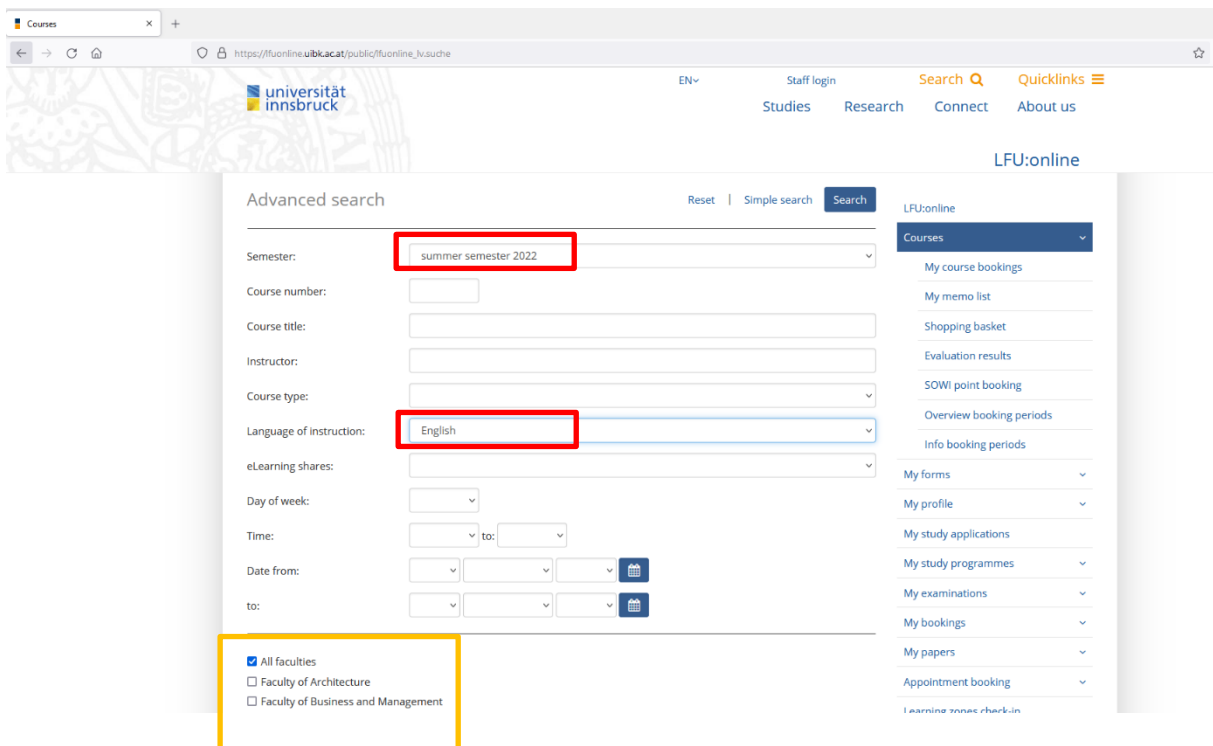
Courses ×

https://lfuonline.uibk.ac.at/public/lfuonline_lv.suche

universität innsbruck

EN

Staff login

Search

Quicklinks

Studies Research Connect About us

LFU:online

Advanced search

Reset | Simple search Search

Semester: summer semester 2022

Course number:

Course title:

Instructor:

Course type:

Language of instruction: English

eLearning shares:

Day of week:

Time: to:

Date from:

to:

All faculties
Faculty of Architecture
Faculty of Business and Management

LFU:online

Courses

My course bookings

My memo list

Shopping basket

Evaluation results

SOWI point booking

Overview booking periods

Info booking periods

My forms

My profile

My study applications

My study programmes

My examinations

My bookings

My papers

Appointment booking

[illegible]